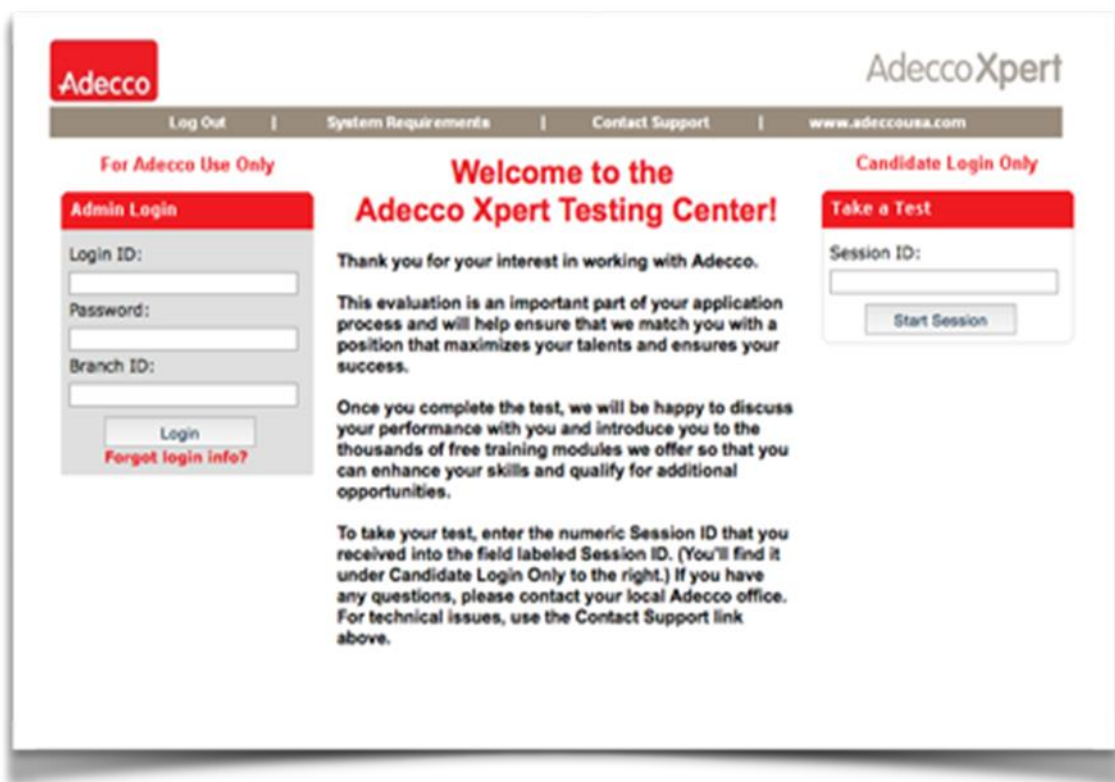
Adecco

AdeccoXpert

Log Out | System Requirements | Contact Support | www.adeccousa.com

For Adecco Use Only

Admin Login

Login ID:

Password:

Branch ID:

Login

Forgot login info?

Welcome to the Adecco Xpert Testing Center!

Thank you for your interest in working with Adecco.

This evaluation is an important part of your application process and will help ensure that we match you with a position that maximizes your talents and ensures your success.

Once you complete the test, we will be happy to discuss your performance with you and introduce you to the thousands of free training modules we offer so that you can enhance your skills and qualify for additional opportunities.

To take your test, enter the numeric Session ID that you received into the field labeled Session ID. (You'll find it under Candidate Login Only to the right.) If you have any questions, please contact your local Adecco office. For technical issues, use the Contact Support link above.

Candidate Login Only

Take a Test

Session ID:

Start Session